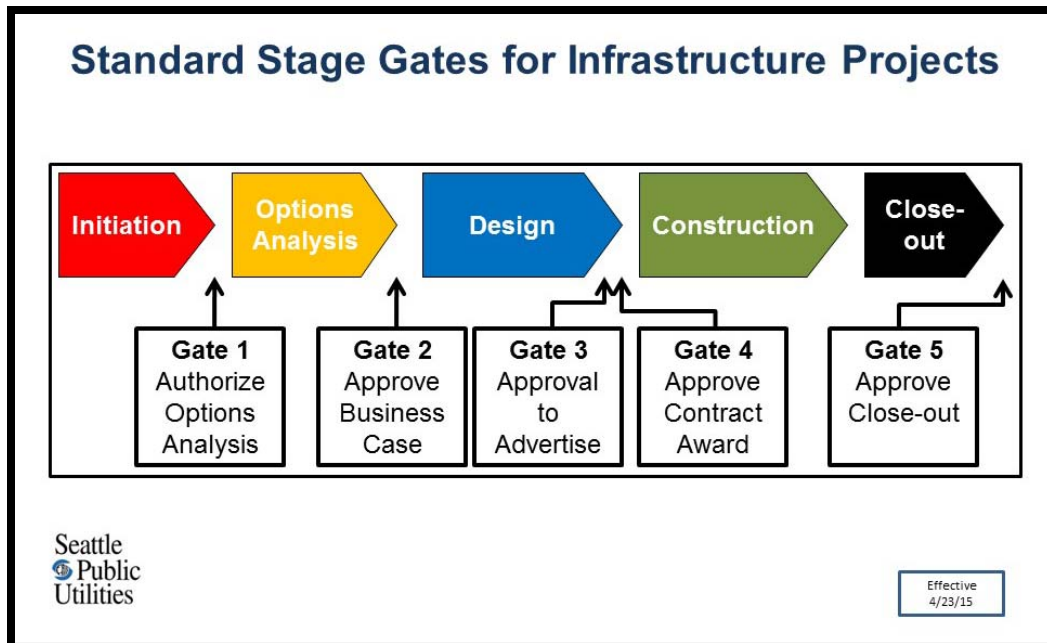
Standard Stage Gates for Infrastructure Projects

Initiation

Options Analysis

Design

Construction

Close-out

Gate 1
Authorize Options Analysis

Gate 2
Approve Business Case

Gate 3
Approval to Advertise

Gate 4
Approve Contract Award

Gate 5
Approve Close-out

Seattle Public Utilities

Effective 4/23/15